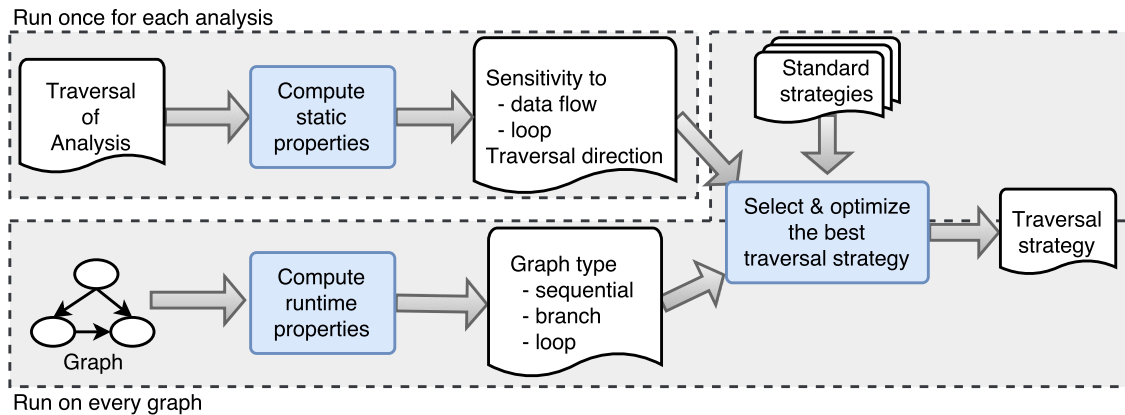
Run once for each analysis

Traversal of Analysis

Compute static properties

Sensitivity to
- data flow
- loop
Traversal direction

Standard strategies

Select & optimize the best traversal strategy

Traversal strategy

Graph

Compute runtime properties

Graph type
- sequential
- branch
- loop

Run on every graph